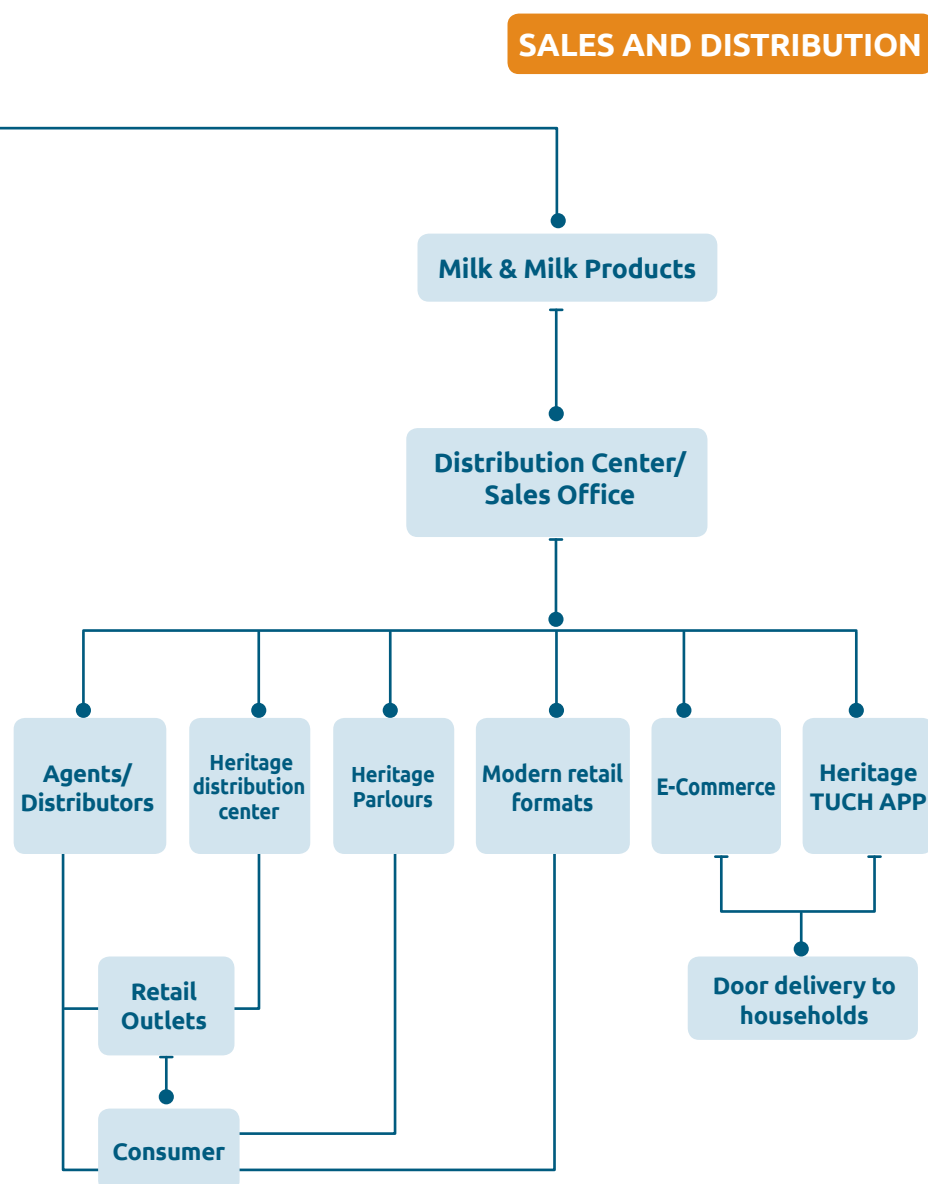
SALES AND DISTRIBUTION

Milk & Milk Products

Distribution Center/ Sales Office

Agents/ Distributors

Heritage distribution center

Heritage Parlours

Modern retail formats

E-Commerce

Heritage TUCH APP

Door delivery to households

Retail Outlets

Consumer